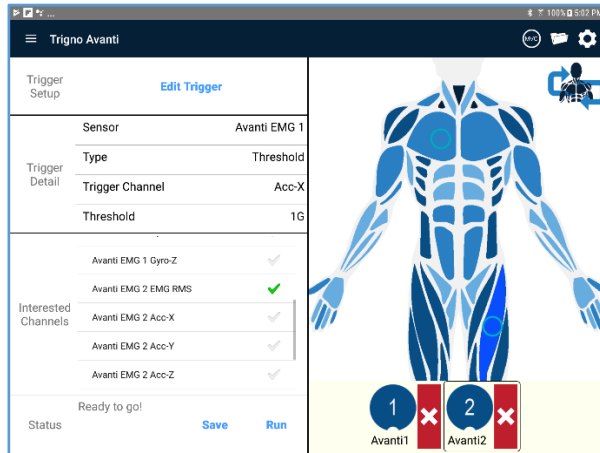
100% 5:02 PM

Trigno Avanti

MVC

Trigger Setup

Edit Trigger

Trigger Detail

| Sensor | Avanti EMG 1 |
|---|---|
| Type | Threshold |
| Trigger Channel | Acc-X |
| Threshold | 1G |

Interested Channels

Avanti EMG 1 Gyro-Z
Avanti EMG 2 EMG RMS
Avanti EMG 2 Acc-X
Avanti EMG 2 Acc-Y
Avanti EMG 2 Acc-Z

Status

Ready to go!

Save

Run

1
Avanti1

2
Avanti2